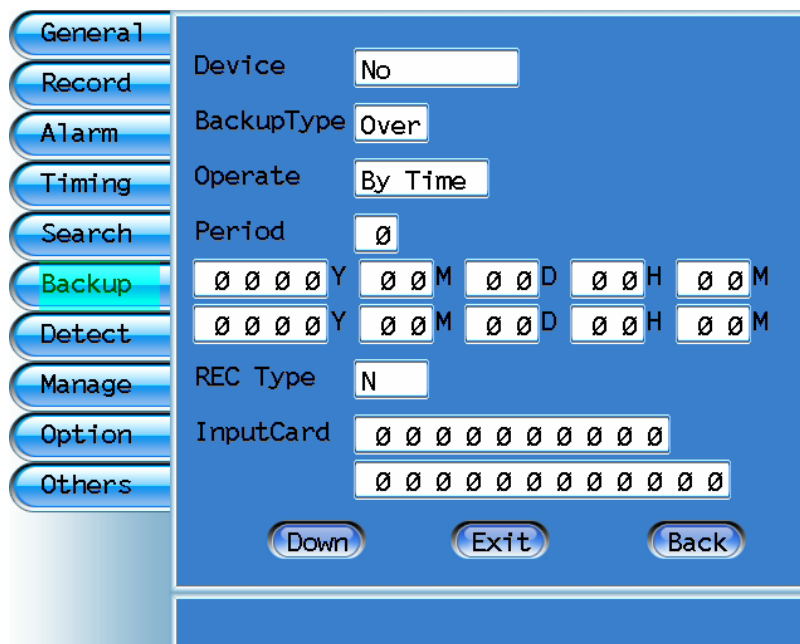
General
Record
Alarm
Timing
Search
Backup
Detect
Manage
Option
Others

Device No
BackupType Over
Operate By Time
Period 0
0000 Y 00 M 00 D 00 H 00 M
0000 Y 00 M 00 D 00 H 00 M
REC Type N
InputCard 0000000000
0000000000000

Down Exit Back